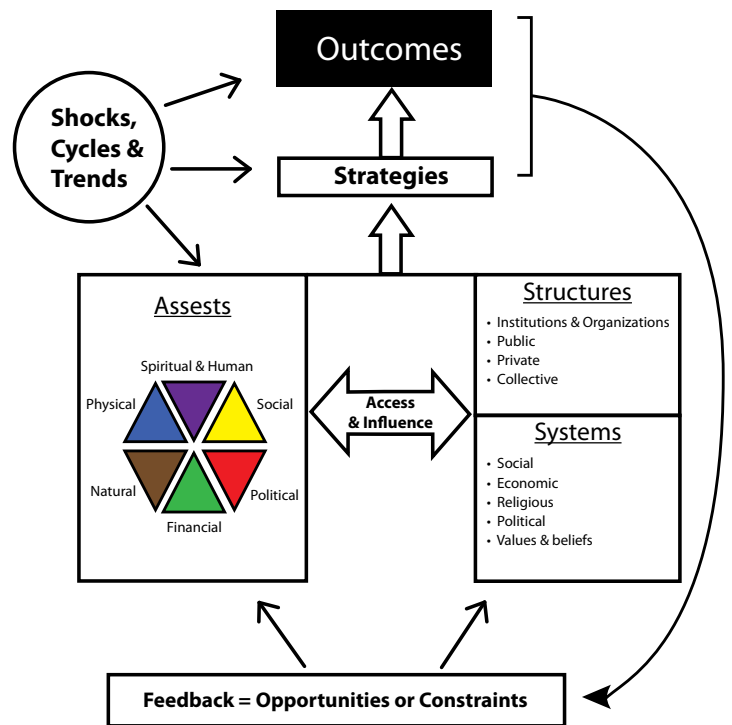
Outcomes

Shocks, Cycles & Trends

Strategies

Assests

Spiritual & Human

Physical

Social

Natural

Political

Financial

Access & Influence

Structures

• Institutions & Organizations
• Public
• Private
• Collective

Systems

• Social
• Economic
• Religious
• Political
• Values & beliefs

Feedback = Opportunities or Constraints